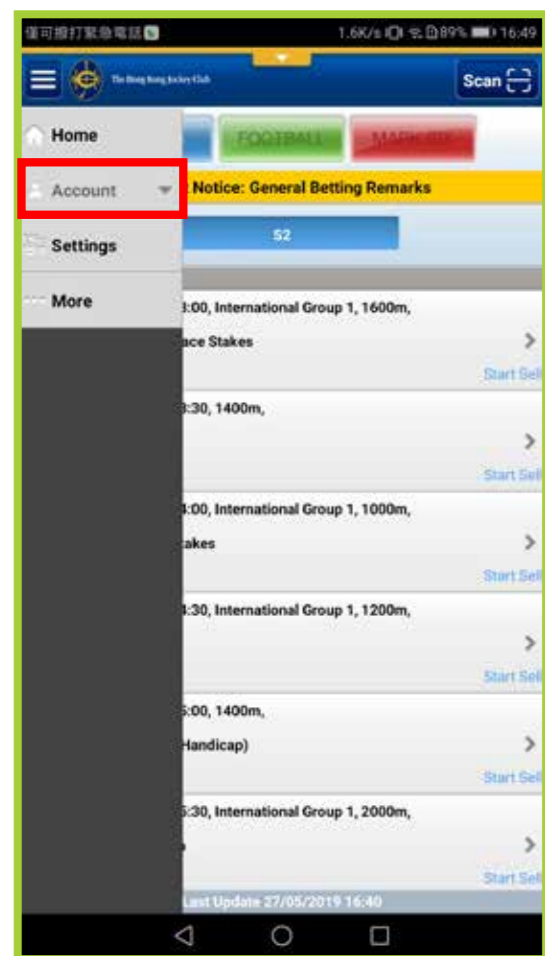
僅可撥打緊急電話 1.6K/s 89% 16:49

The Hong Kong Jockey Club

Scan

Home

Account

Settings

More

FOOTBALL

MARK SIX

Notice: General Betting Remarks

52

:00, International Group 1, 1600m,

ace Stakes

Start Sel

:30, 1400m,

Start Sel

:00, International Group 1, 1000m,

akes

Start Sel

:30, International Group 1, 1200m,

Start Sel

:00, 1400m,

Handicap)

Start Sel

:30, International Group 1, 2000m,

Start Sel

Last Update 27/05/2019 16:40